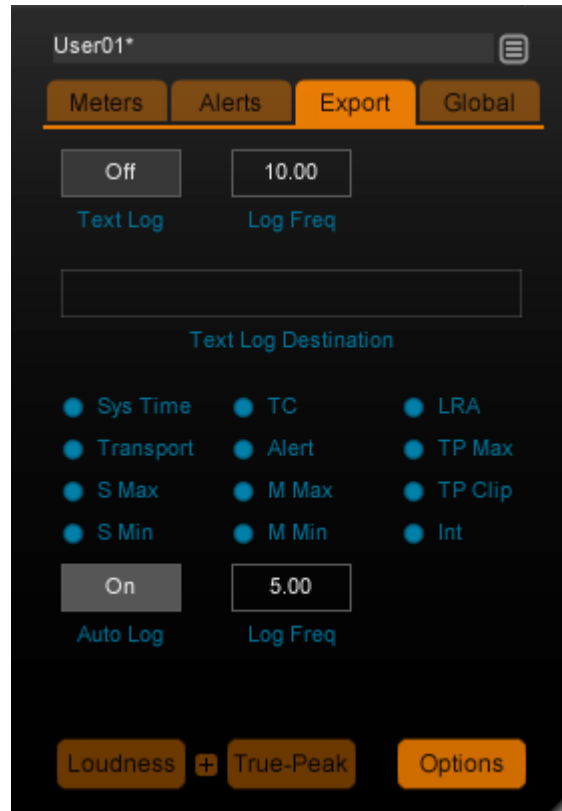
User01*

Meters | Alerts | Export | Global

Off
Text Log

10.00
Log Freq

Text Log Destination

Sys Time
Transport
S Max
S Min

TC
Alert
M Max
M Min

LRA
TP Max
TP Clip
Int

On
Auto Log

5.00
Log Freq

Loudness + True-Peak

Options